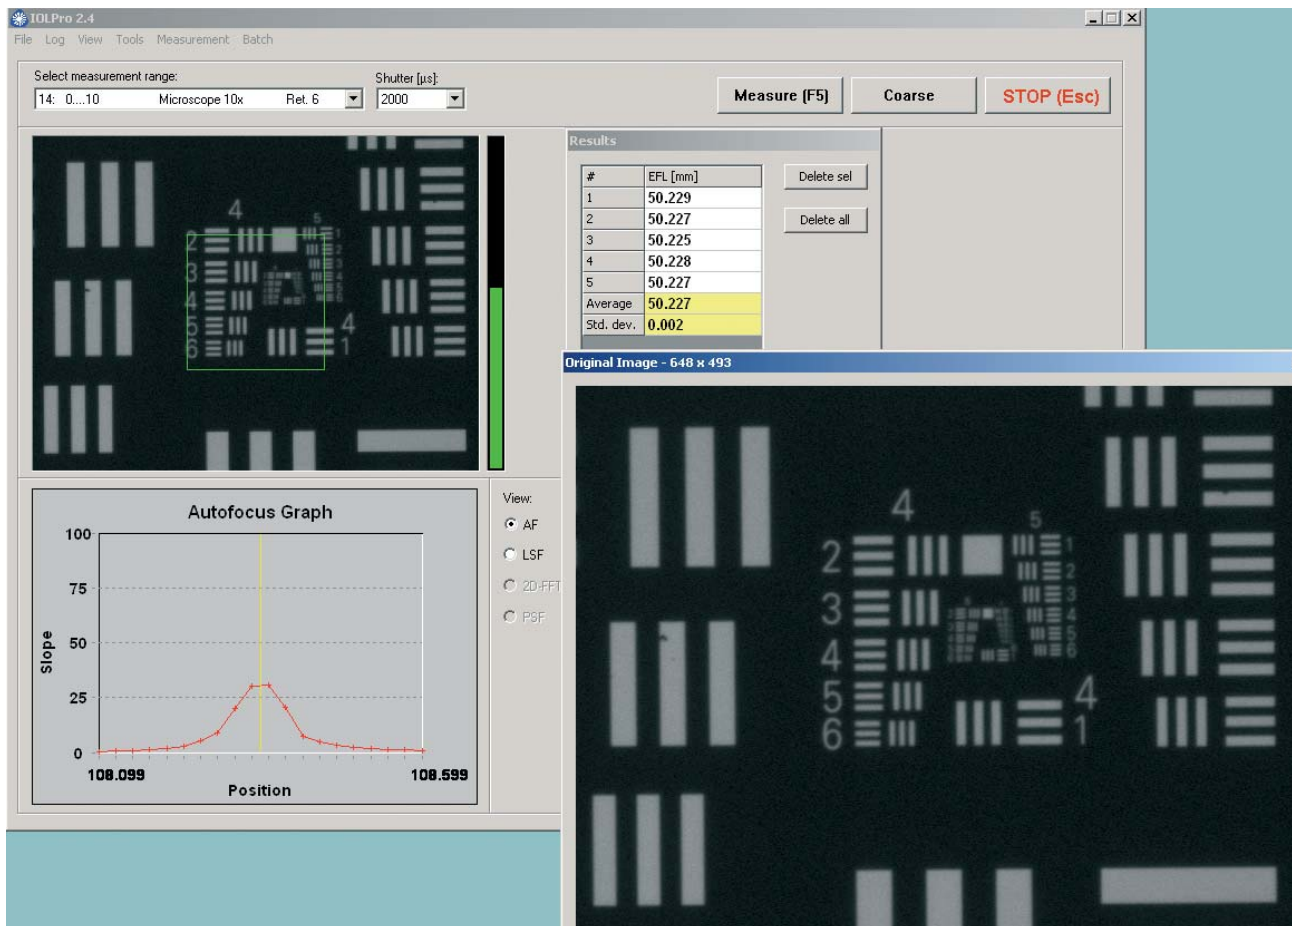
IOLPro 2.4

File Log View Tools Measurement Batch

Select measurement range:
14: 0....10 Microscope 10x Ret. 6

Shutter [µs]:
2000

Measure (F5)
Coarse
STOP (Esc)

4
5
2
3
4
5
6
1
2
3
4
5
6
4
1

Results

| # | EFL [mm] |
|---|---|
| 1 | 50.229 |
| 2 | 50.227 |
| 3 | 50.225 |
| 4 | 50.228 |
| 5 | 50.227 |
| Average | 50.227 |
| Std. dev. | 0.002 |

Delete sel
Delete all

Autofocus Graph
100
75
50
25
0
Slope
108.099
108.599
Position

View:
AF
LSF
2D-FFT
PSF

Original Image - 648 x 493

4
5
2
3
4
5
6
1
2
3
4
5
6
4
1